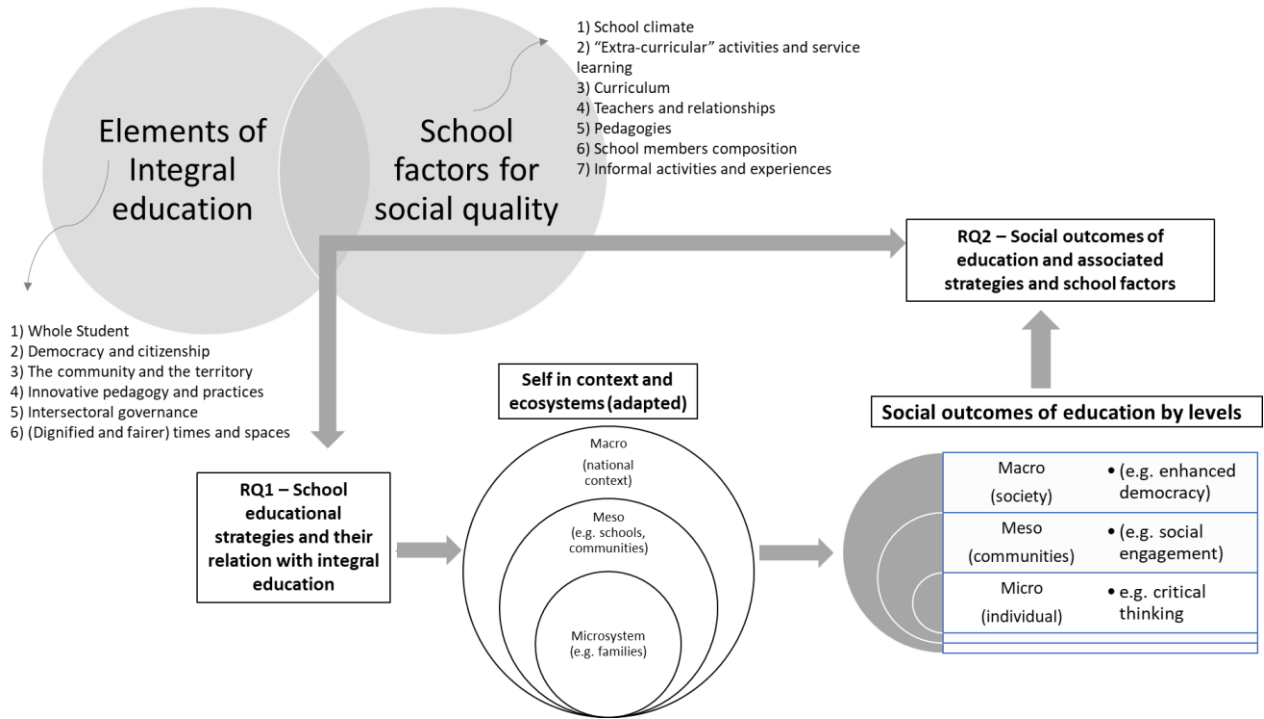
Elements of Integral education

School factors for social quality

1) School climate
2) "Extra-curricular" activities and service learning
3) Curriculum
4) Teachers and relationships
5) Pedagogies
6) School members composition
7) Informal activities and experiences

1) Whole Student
2) Democracy and citizenship
3) The community and the territory
4) Innovative pedagogy and practices
5) Intersectoral governance
6) (Dignified and fairer) times and spaces

RQ2 – Social outcomes of education and associated strategies and school factors

Self in context and ecosystems (adapted)

Social outcomes of education by levels

RQ1 – School educational strategies and their relation with integral education

Macro (national context)

Meso (e.g. schools, communities)

Microsystem (e.g. families)

| Macro (society) | • (e.g. enhanced democracy) |
|---|---|
| Meso (communities) | • (e.g. social engagement) |
| Micro (individual) | • e.g. critical thinking |